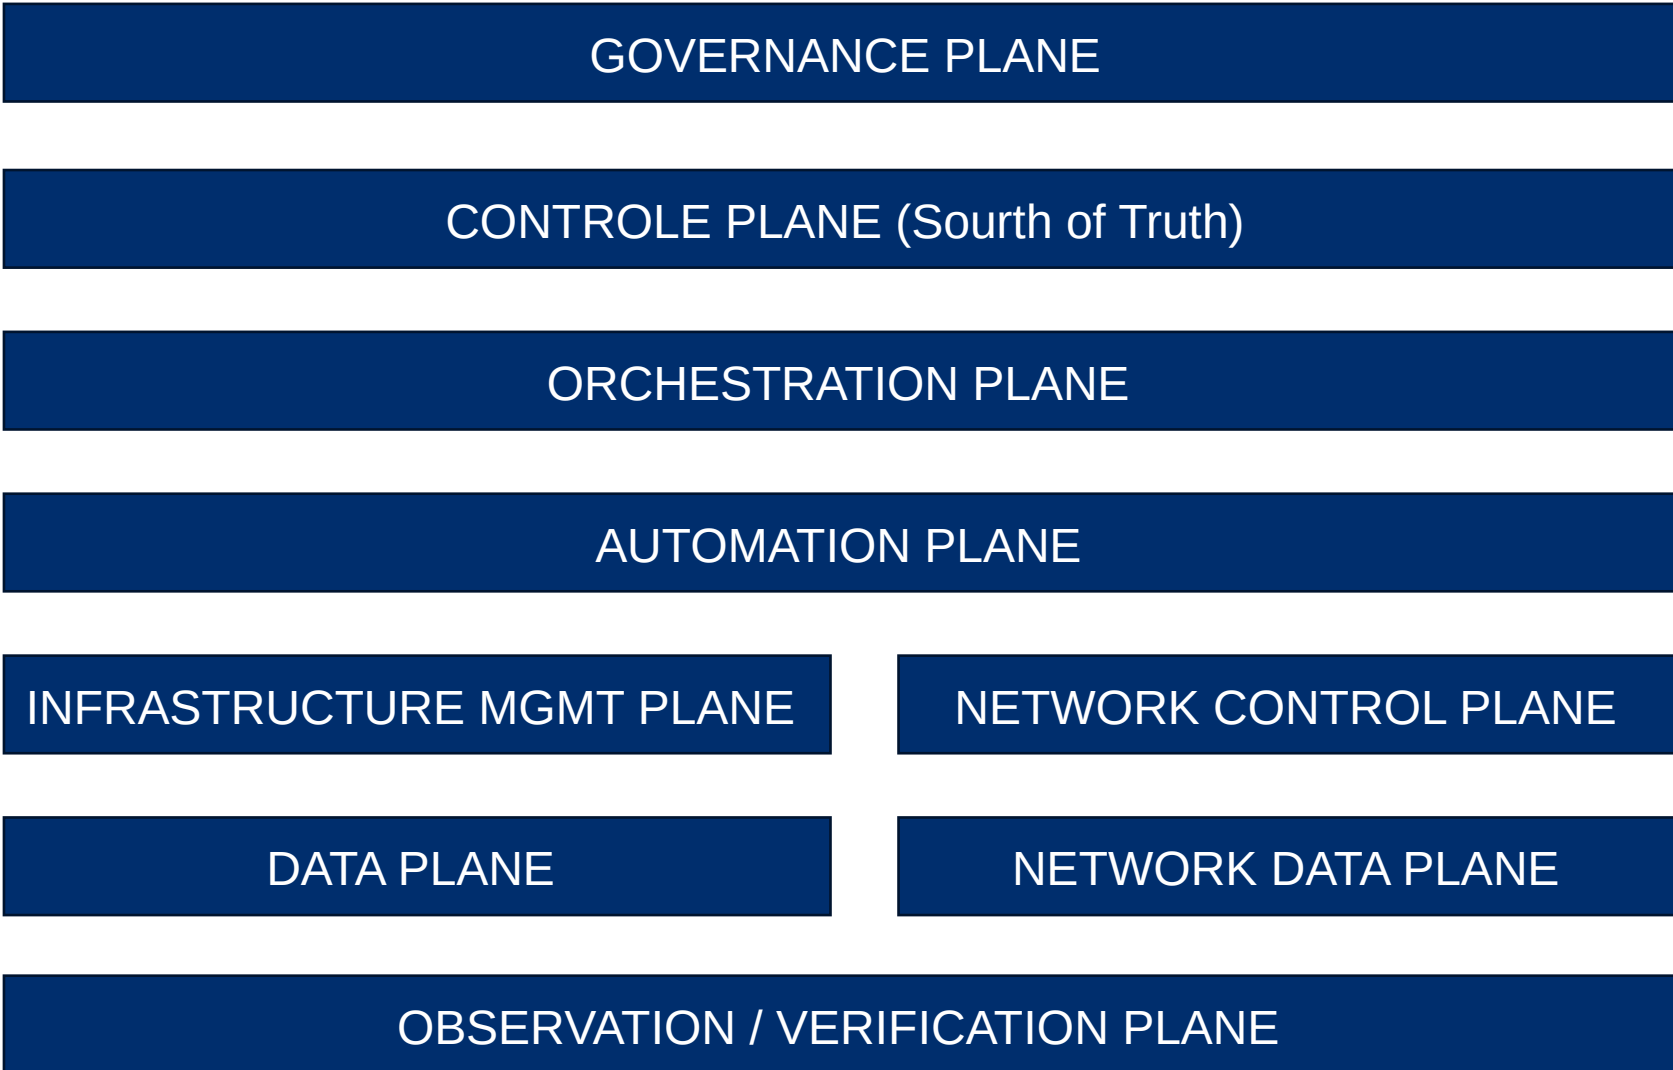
GOVERNANCE PLANE

CONTROLE PLANE (Sourth of Truth)

ORCHESTRATION PLANE

AUTOMATION PLANE

INFRASTRUCTURE MGMT PLANE

NETWORK CONTROL PLANE

DATA PLANE

NETWORK DATA PLANE

OBSERVATION / VERIFICATION PLANE